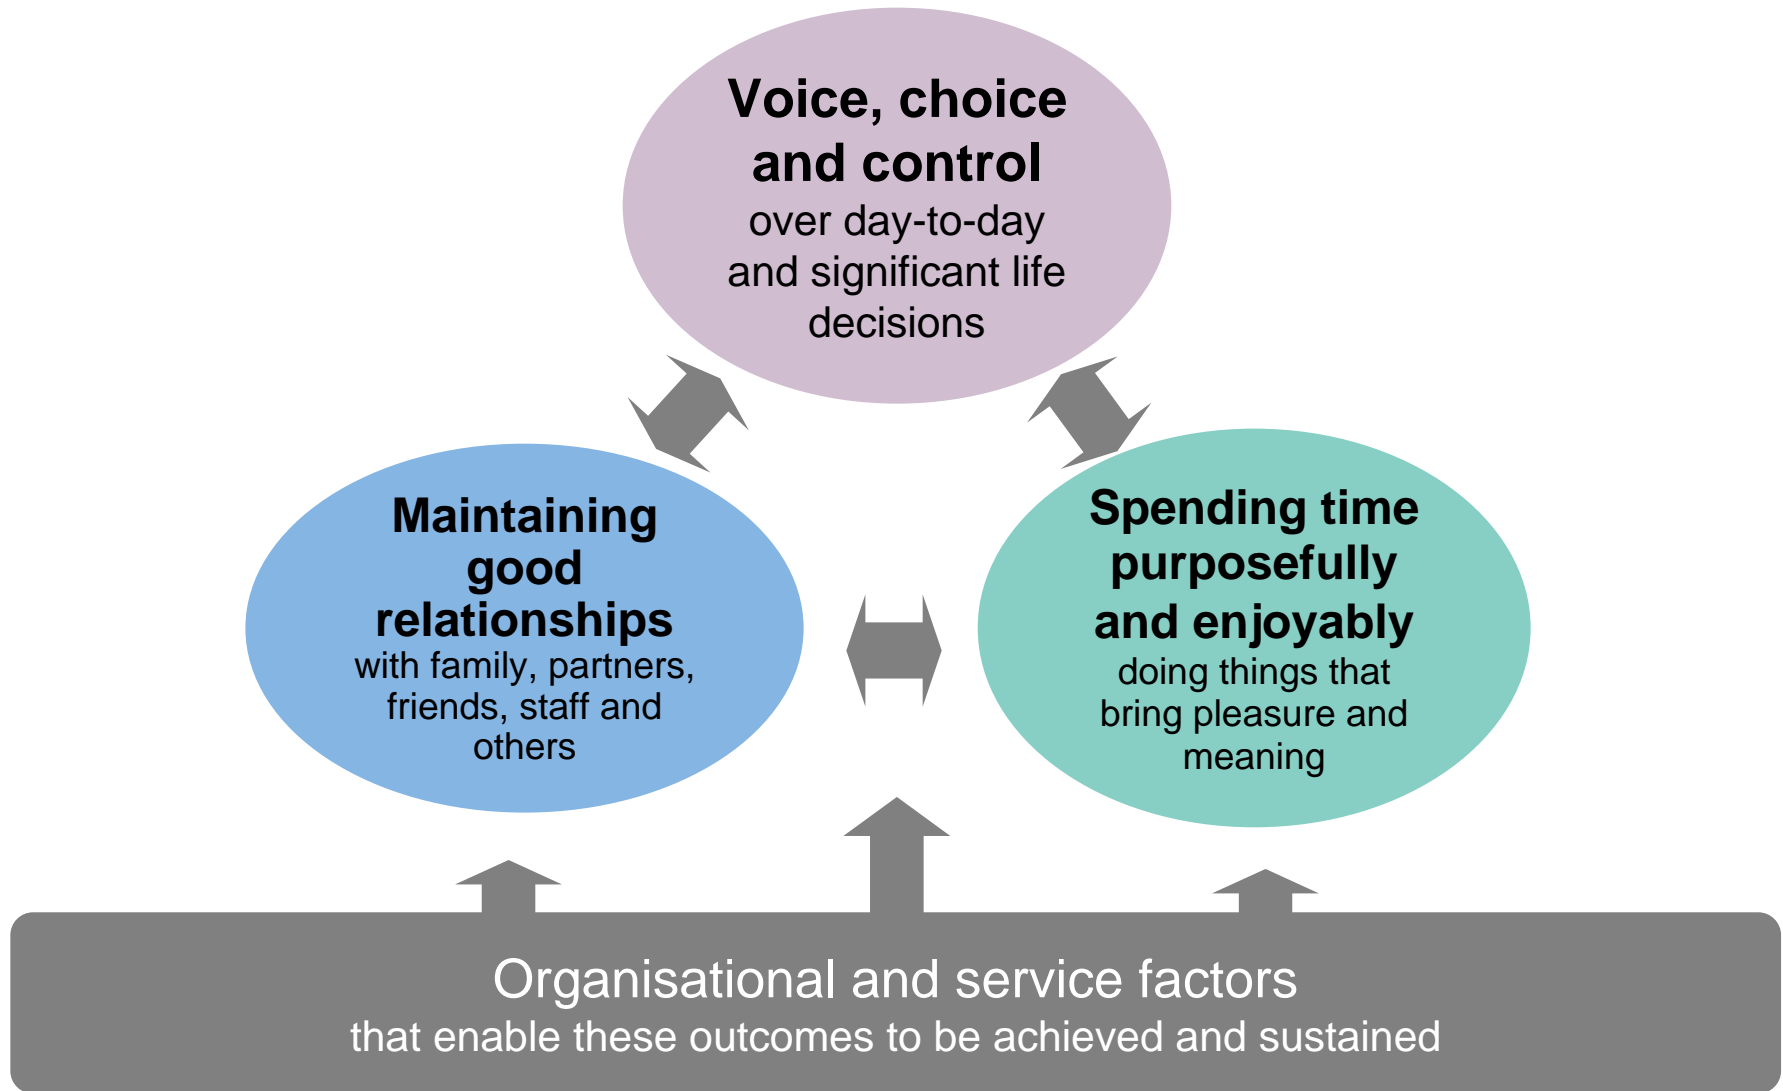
Voice, choice and control
over day-to-day and significant life decisions

Maintaining good relationships
with family, partners, friends, staff and others

Spending time purposefully and enjoyably
doing things that bring pleasure and meaning

Organisational and service factors
that enable these outcomes to be achieved and sustained